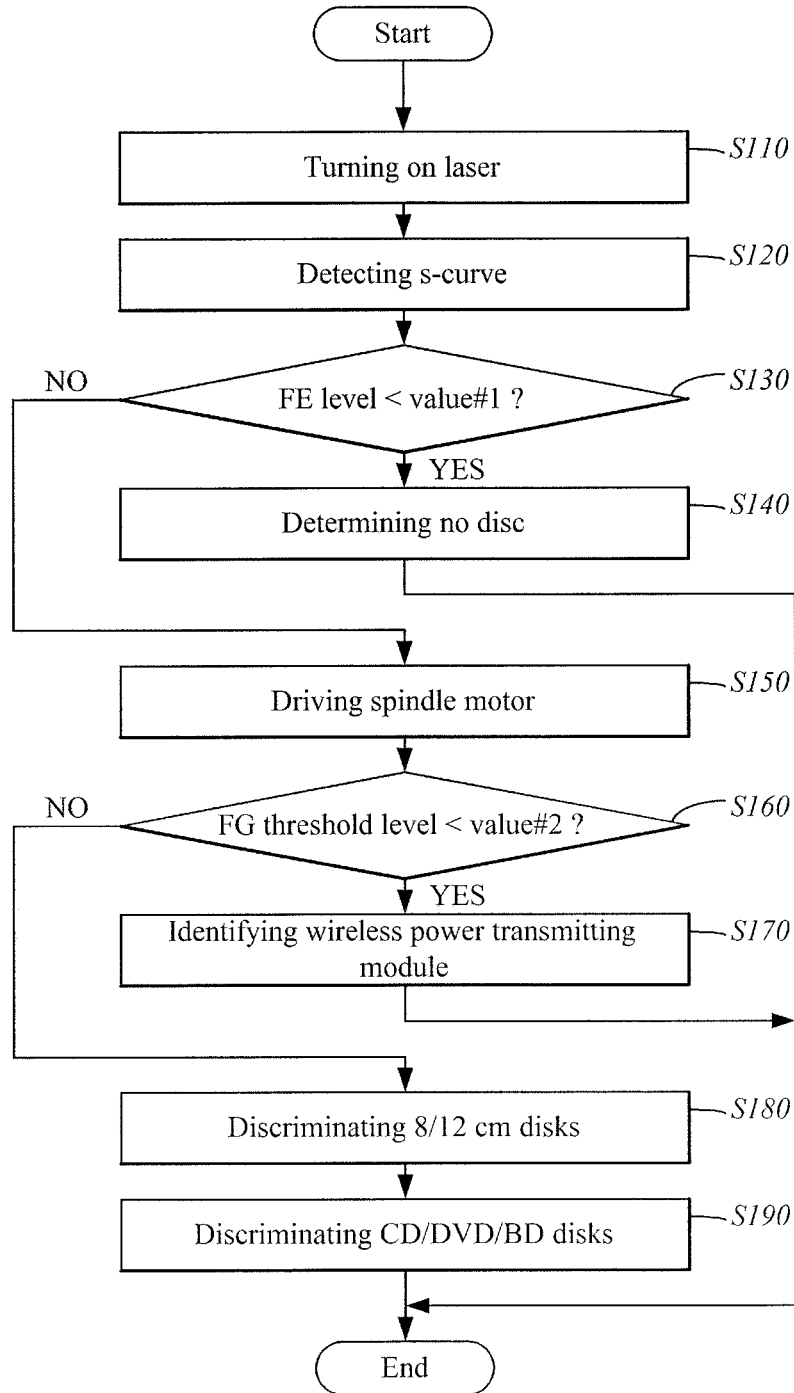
Start

S110
Turning on laser

S120
Detecting s-curve

NO
S130
FE level < value#1 ?

YES
S140
Determining no disc

S150
Driving spindle motor

NO
S160
FG threshold level < value#2 ?

YES
S170
Identifying wireless power transmitting module

S180
Discriminating 8/12 cm disks

S190
Discriminating CD/DVD/BD disks

End